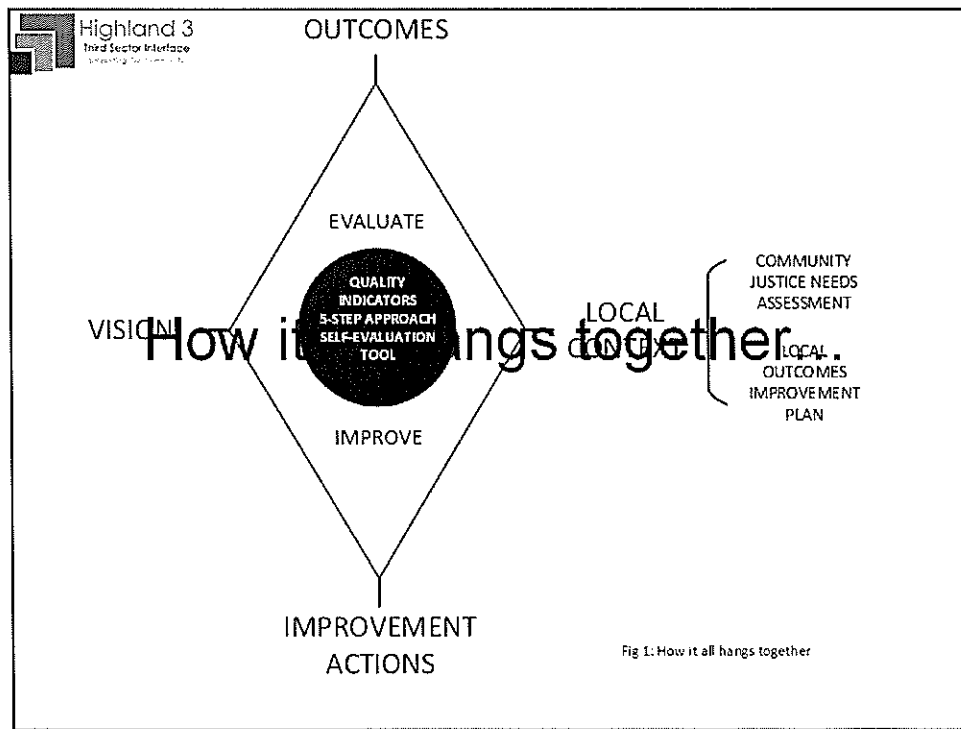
Highland 3
Third Sector Interface
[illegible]

OUTCOMES

EVALUATE

QUALITY INDICATORS
5-STEP APPROACH
SELF-EVALUATION TOOL

VISION

How it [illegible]angs together..

LOCAL CONTEXT

COMMUNITY JUSTICE NEEDS ASSESSMENT

LOCAL OUTCOMES IMPROVEMENT PLAN

IMPROVE

IMPROVEMENT ACTIONS

Fig 1: How it all hangs together